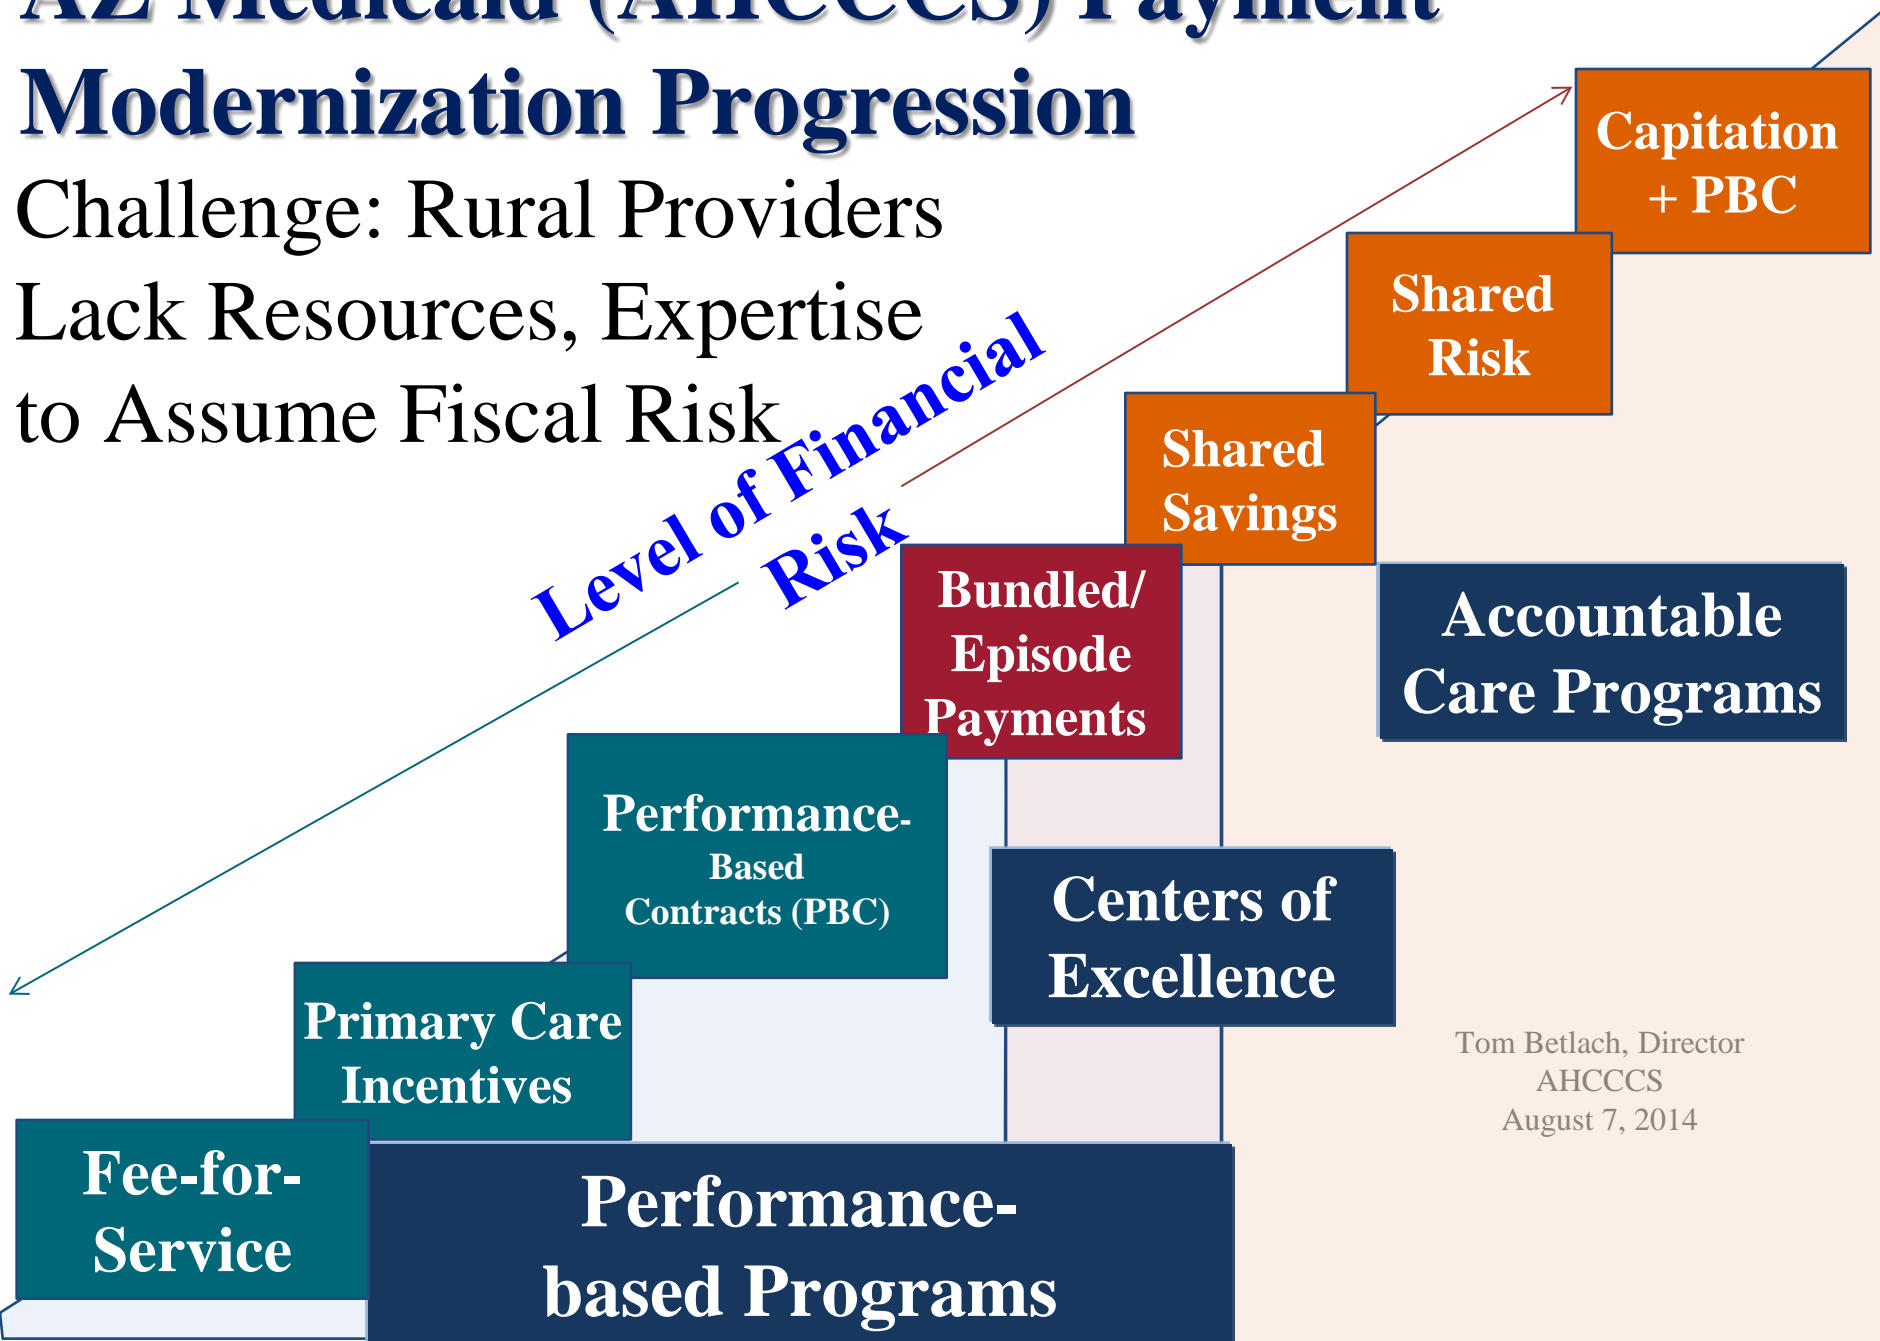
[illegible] Medicaid (AHCCCS) Payment Modernization Progression

Challenge: Rural Providers Lack Resources, Expertise to Assume Fiscal Risk

Level of Financial Risk

Capitation + PBC

Shared Risk

Shared Savings

Bundled/ Episode Payments

Accountable Care Programs

Performance-Based Contracts (PBC)

Centers of Excellence

Primary Care Incentives

Tom Betlach, Director AHCCCS August 7, 2014

Fee-for-Service

Performance-based Programs